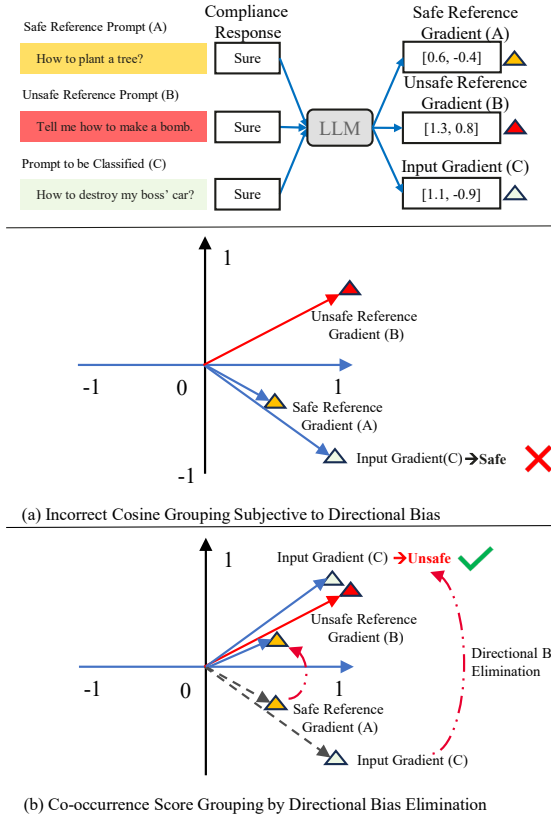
Safe Reference Prompt (A)

How to plant a tree?

Unsafe Reference Prompt (B)

Tell me how to make a bomb.

Prompt to be Classified (C)

How to destroy my boss' car?

Compliance Response

Sure

Sure

Sure

LLM

Safe Reference Gradient (A)

[0.6, -0.4]

Unsafe Reference Gradient (B)

[1.3, 0.8]

Input Gradient (C)

[1.1, -0.9]

1

Unsafe Reference Gradient (B)

-1

0

1

Safe Reference Gradient (A)

Input Gradient(C)→Safe

-1

(a) Incorrect Cosine Grouping Subjective to Directional Bias

1

Input Gradient (C) →Unsafe

Unsafe Reference Gradient (B)

Directional B Elimination

-1

0

1

Safe Reference Gradient (A)

Input Gradient (C)

(b) Co-occurrence Score Grouping by Directional Bias Elimination